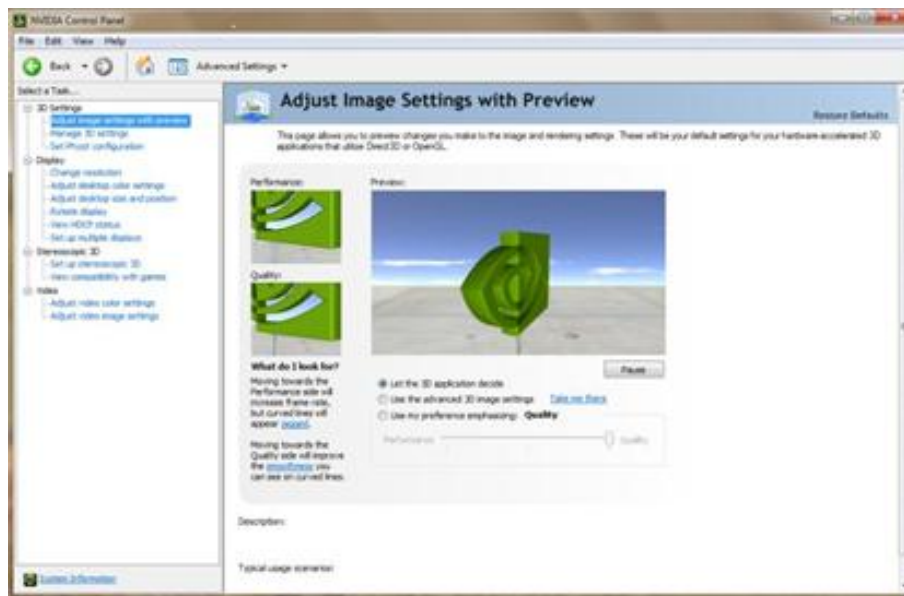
NVIDIA Control Panel

File Edit View Help

Back Advanced Settings

Select a Task...
3D Settings
Adjust image settings with preview
Manage 3D settings
Set PhysX configuration
Display
Change resolution
Adjust desktop color settings
Adjust desktop size and position
Rotate display
View HDCP status
Set up multiple displays
Stereoscopic 3D
Set up stereoscopic 3D
View compatibility with games
Video
Adjust video color settings
Adjust video image settings

System Information

Adjust Image Settings with Preview

Restore Defaults

This page allows you to preview changes you make to the image and rendering settings. These will be your default settings for your hardware accelerated 3D applications that utilize Direct3D or OpenGL.

Performance

Quality

Preview:

What do I look for?

Moving towards the Performance side will increase frame rate, but curved lines will appear jagged.

Moving towards the Quality side will improve the smoothness you can see on curved lines.

Pause

Let the 3D application decide

Use the advanced 3D image settings Take me there

Use my preference emphasizing: Quality

Performance Quality

Description:

Typical usage scenarios: